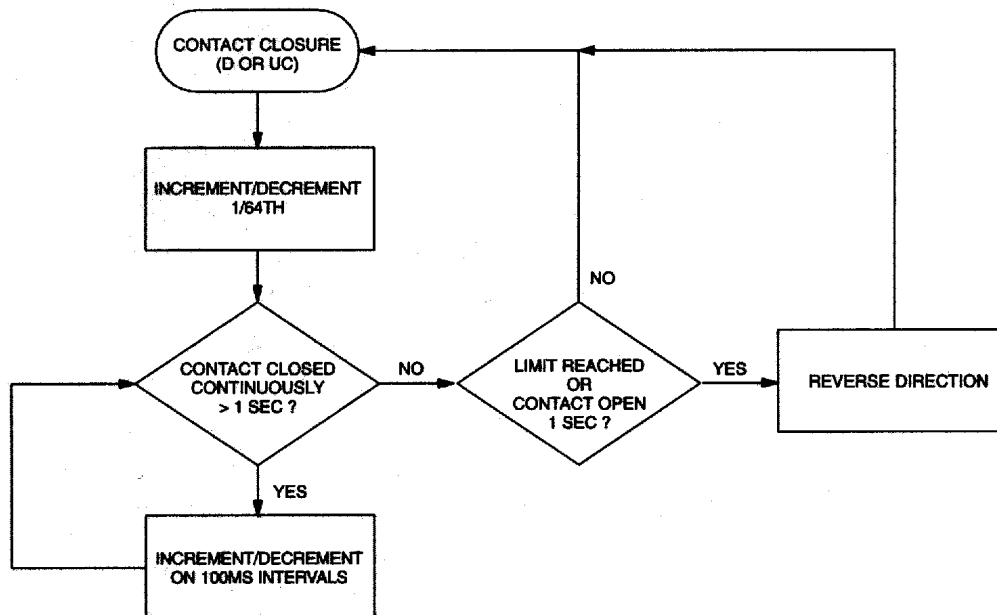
CONTACT CLOSURE
(D OR UC)

INCREMENT/DECREMENT
1/64TH

CONTACT CLOSED
CONTINUOUSLY
> 1 SEC ?

NO

LIMIT REACHED
OR
CONTACT OPEN
1 SEC ?

NO

YES

REVERSE DIRECTION

YES

INCREMENT/DECREMENT
ON 100MS INTERVALS